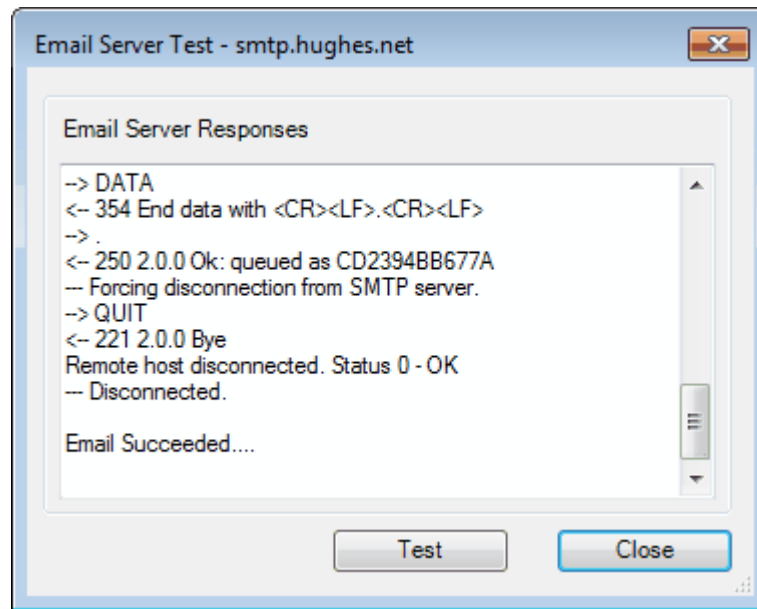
Email Server Test - smtp.hughes.net

Email Server Responses

--> DATA
<-- 354 End data with <CR><LF>.<CR><LF>
--> .
<-- 250 2.0.0 Ok: queued as CD2394BB677A
--- Forcing disconnection from SMTP server.
--> QUIT
<-- 221 2.0.0 Bye
Remote host disconnected. Status 0 - OK
--- Disconnected.

Email Succeeded....

Test

Close